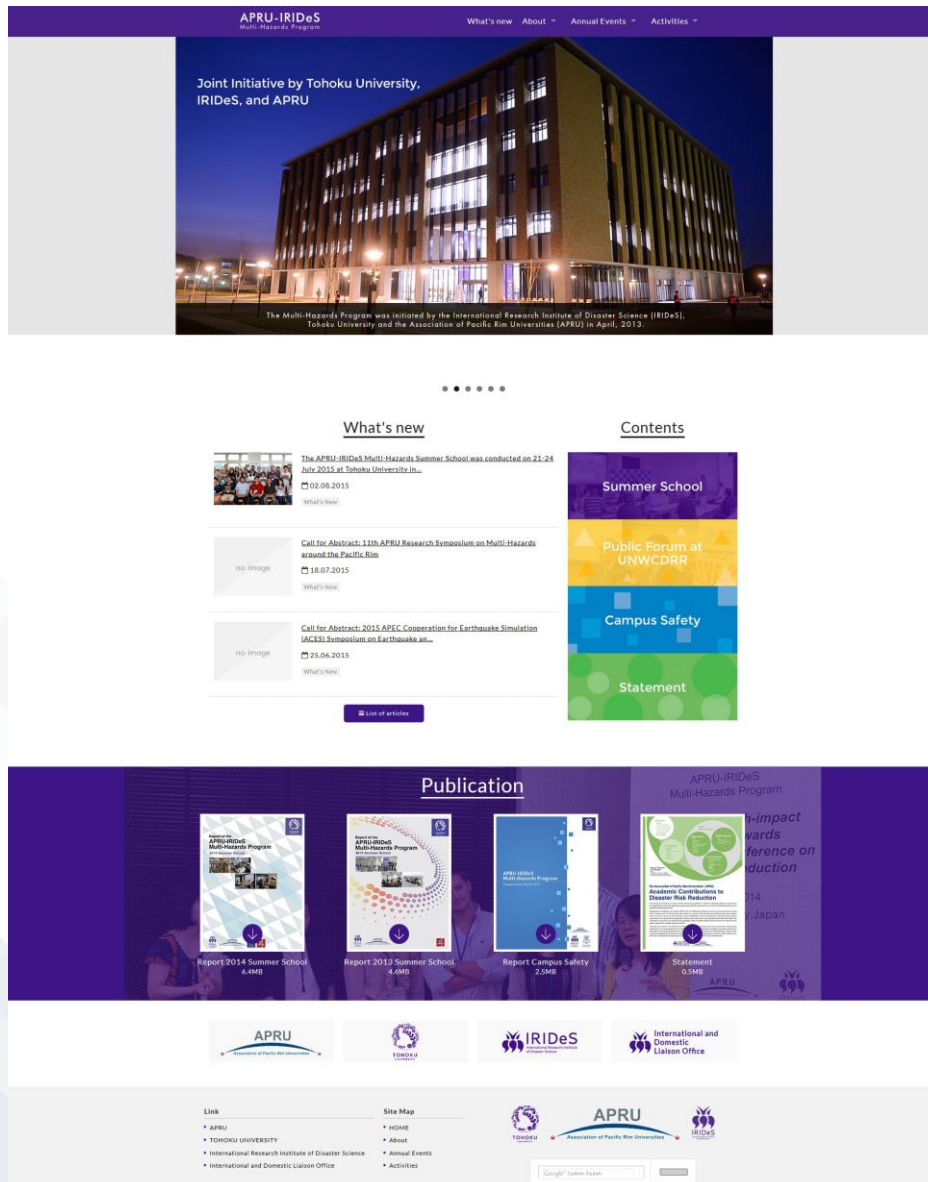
APRU-IRIDeS
Multi-Hazards Program

What's new About ▾ Annual Events ▾ Activities ▾

Joint Initiative by Tohoku University, IRIDeS, and APRU

The Multi-Hazards Program was initiated by the International Research Institute of Disaster Science (IRIDeS), Tohoku University and the Association of Pacific Rim Universities (APRU) in April, 2013.

What's new

The APRU-IRIDeS Multi-Hazards Summer School was conducted on 21-24 July 2015 at Tohoku University in...
02.08.2015
What's New

no image
Call for Abstract: 11th APRU Research Symposium on Multi-Hazards around the Pacific Rim
18.07.2015
What's New

no image
Call for Abstract: 2015 APEC Cooperation for Earthquake Simulation (ACES) Symposium on Earthquake an...
25.06.2015
What's New

List of articles

Contents

Summer School

Public Forum at UNWCDRR

Campus Safety

Statement

Publication

APRU-IRIDeS
Multi-Hazards Program

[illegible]h-impact
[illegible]wards
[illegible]ference on
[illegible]duction
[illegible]014
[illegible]y, Japan

Report of the APRU-IRIDeS Multi-Hazards Program
2014 Summer School

Report of the APRU-IRIDeS Multi-Hazards Program
2013 Summer School

APRU-IRIDeS Multi-Hazards Program

Academic Contributions to Disaster Risk Reduction

Report 2014 Summer School
6.4MB

Report 2013 Summer School
4.6MB

Report Campus Safety
2.5MB

Statement
0.5MB

APRU
Association of Pacific Rim Universities

TOHOKU UNIVERSITY

IRIDeS
International Research Institute of Disaster Science

International and Domestic Liaison Office

Link
APRU
TOHOKU UNIVERSITY
International Research Institute of Disaster Science
International and Domestic Liaison Office

Site Map
HOME
About
Annual Events
Activities

TOHOKU
APRU
Association of Pacific Rim Universities
IRIDeS

Google™ Custom Search